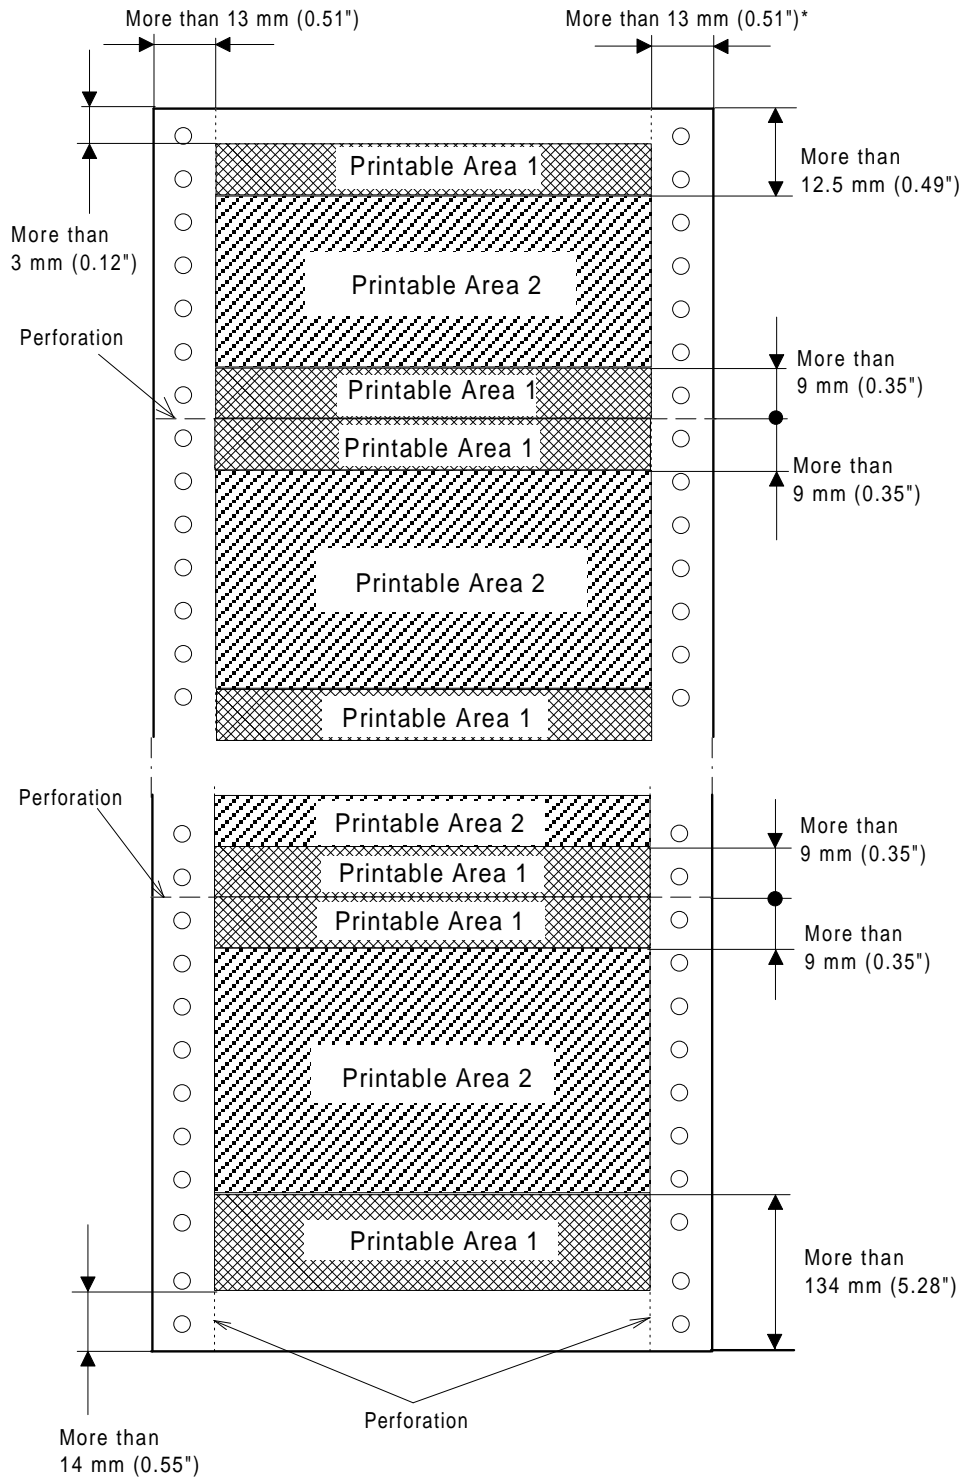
More than 13 mm (0.51")

More than 13 mm (0.51")*

Printable Area 1

More than 12.5 mm (0.49")

More than 3 mm (0.12")

Printable Area 2

Perforation

More than 9 mm (0.35")

Printable Area 1

Printable Area 1

More than 9 mm (0.35")

Printable Area 2

Printable Area 1

Perforation

Printable Area 2

More than 9 mm (0.35")

Printable Area 1

Printable Area 1

More than 9 mm (0.35")

Printable Area 2

Printable Area 1

More than 134 mm (5.28")

Perforation

More than 14 mm (0.55")